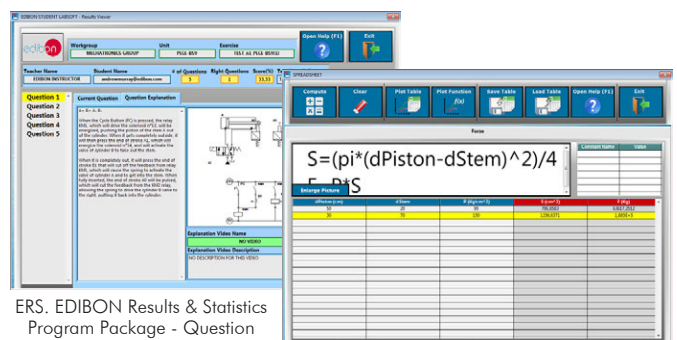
EDIBON STUDENT LABSOFT - Results Viewer

edibon

Workgroup
MECHATRONICS GROUP

Unit
PLCE 8V9

Exercise
TEST #1 PLCE 8V9(1)

Open Help (F1)

Exit

Teacher Name
EDIBON INSTRUCTOR

Student Name
andrewmaurap@edibon.com

# of Questions
5

Right Questions
2

Score(%)
33.33

Question 1
Question 2
Question 3
Question 4
Question 5

Current Question
Question Explanation

When the Cycle Button (PC) is pressed, the relay KM1, which will drive the solenoid of V1, will be energized, pushing the piston of the stem it out of the cylinder. When it gets completely outside, it will then press the end of stroke H, which will energize the solenoid of Y4, and will activate the valve of cylinder B to have out the stem.

When it is completely out, it will press the end of stroke E1 that will cut off the feedback from relay KM1, which will cause the spring to activate the valve of cylinder A and to get into the stem. When fully inserted, the end of stroke A0 will be pulsed, which will cut the feedback from the KM2 relay, allowing the spring to drive the cylinder B valve to the right, pulling it back into the cylinder.

Explanation Video Name
NO VIDEO

Explanation Video Description
NO DESCRIPTION FOR THIS VIDEO

SPREADSHEET

Compute

Clear

Plot Table

Plot Function

Save Table

Load Table

Open Help (F1)

Exit

Force

S=(pi*(dPiston-dStem)^2)/4
F=P*S

Constant Name
Value

Enlarge Picture

| dPiston (cm) | dStem | P (Kg/cm^2) | S (cm^2) | F (Kg) |
|---|---|---|---|---|
| 50 | 20 | 10 | 706,8583 | 0,8017,2592 |
| 30 | 70 | 100 | 1256,6371 | 1,0053E+5 |

ERS. EDIBON Results & Statistics Program Package - Question